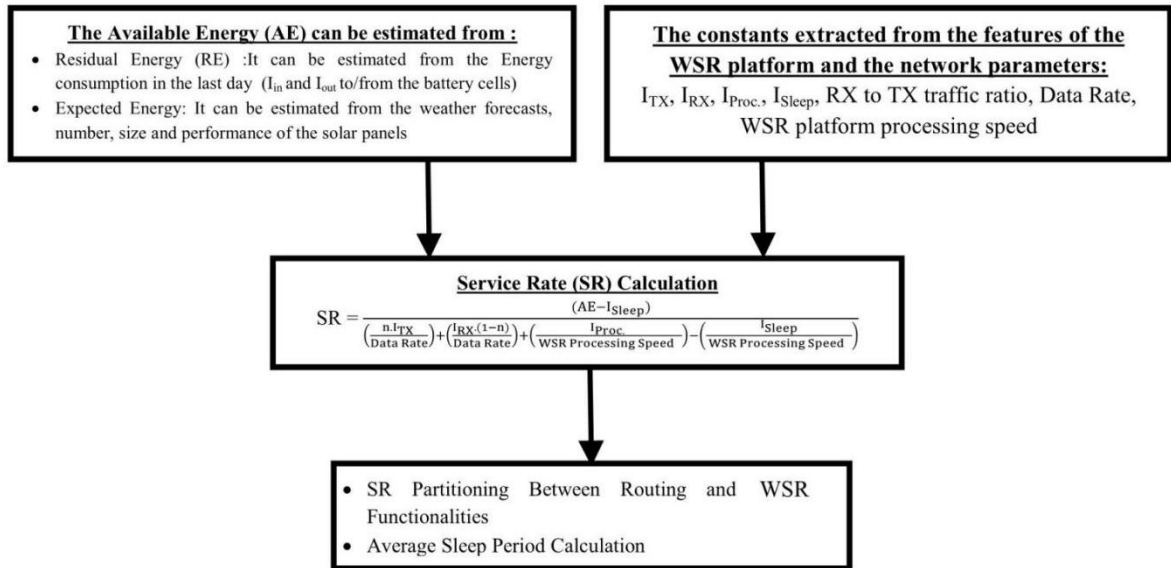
The Available Energy (AE) can be estimated from :

- Residual Energy (RE) :It can be estimated from the Energy consumption in the last day ($I_{in}$ and $I_{out}$ to/from the battery cells)
- Expected Energy: It can be estimated from the weather forecasts, number, size and performance of the solar panels

The constants extracted from the features of the WSR platform and the network parameters:

$I_{TX}$, $I_{RX}$, $I_{Proc.}$, $I_{Sleep}$, RX to TX traffic ratio, Data Rate, WSR platform processing speed

Service Rate (SR) Calculation

$SR = \frac{(AE - I_{Sleep})}{\left(\frac{n.I_{TX}}{\text{Data Rate}}\right)+\left(\frac{I_{RX}.(1-n)}{\text{Data Rate}}\right)+\left(\frac{I_{Proc.}}{\text{WSR Processing Speed}}\right)-\left(\frac{I_{Sleep}}{\text{WSR Processing Speed}}\right)}$

- SR Partitioning Between Routing and WSR Functionalities
- Average Sleep Period Calculation